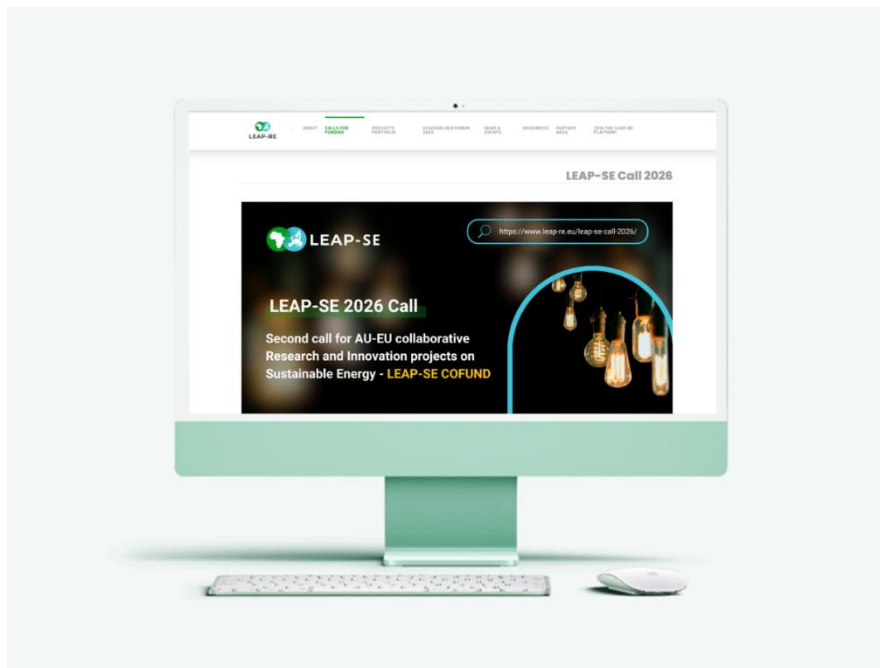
LEAP-RE

ABOUT CALLS FOR FUNDING PROJECTS PORTFOLIO STAKEHOLDER FORUM 2023 NEWS & EVENTS RESOURCES PARTNER AREA JOIN THE LEAP-RE PLATFORM

LEAP-SE Call 2026

LEAP-SE

https://www.leap-re.eu/leap-se-call-2026/

LEAP-SE 2026 Call

Second call for AU-EU collaborative Research and Innovation projects on Sustainable Energy - LEAP-SE COFUND